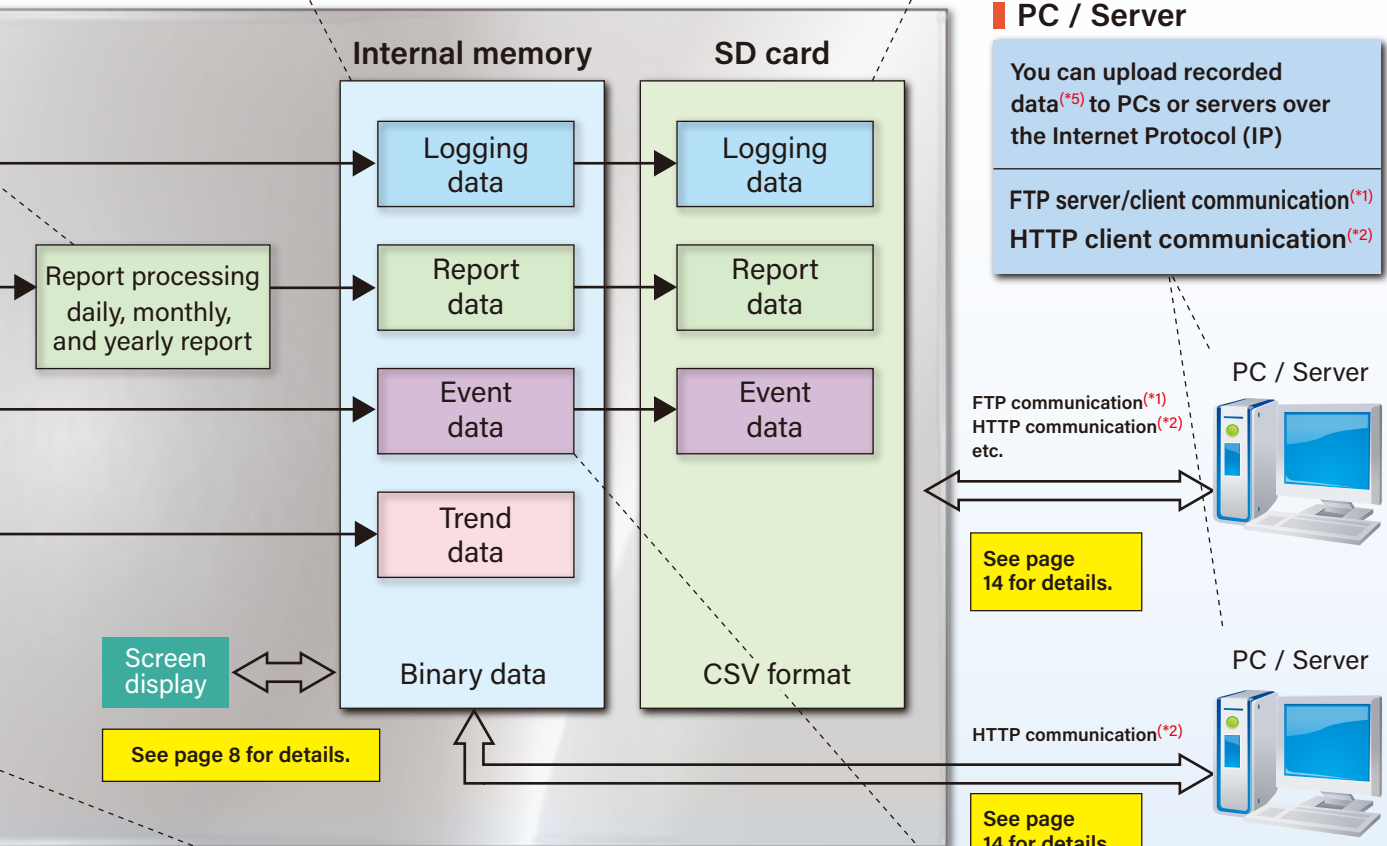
Internal memory

SD card

Logging data

Logging data

Report processing daily, monthly, and yearly report

Report data

Report data

Event data

Event data

Trend data

Screen display

Binary data

CSV format

See page 8 for details.

PC / Server

You can upload recorded data$^{(*5)}$ to PCs or servers over the Internet Protocol (IP)

FTP server/client communication$^{(*1)}$

HTTP client communication$^{(*2)}$

PC / Server

FTP communication$^{(*1)}$
HTTP communication$^{(*2)}$
etc.

See page 14 for details.

PC / Server

HTTP communication$^{(*2)}$

See page 14 for details.